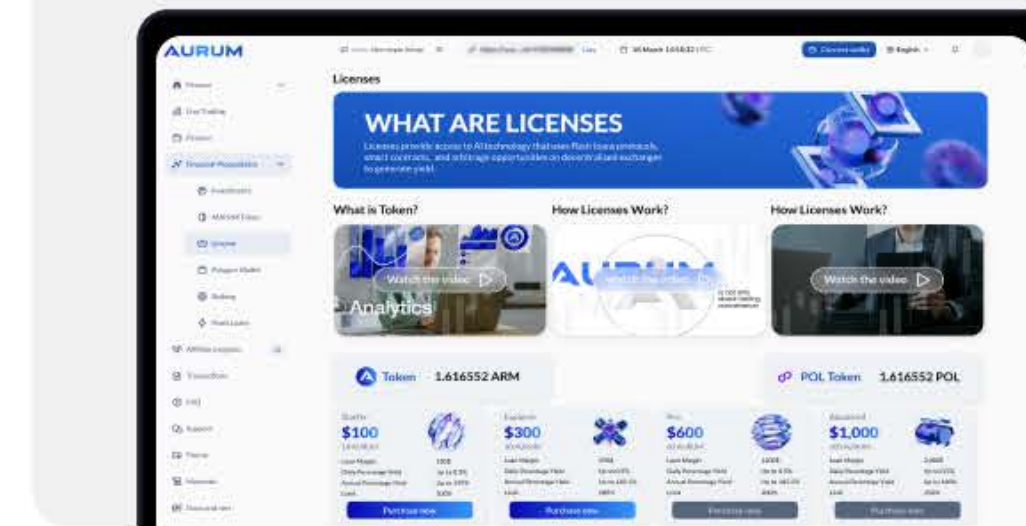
AURUM

Connect wallet
English

Licenses

WHAT ARE LICENSES

Licenses provide access to AI technology that uses flash loans protocols, smart contracts, and arbitrage opportunities on decentralized exchanges to generate yield.

What is Token?
How Licenses Work?
How Licenses Work?

Watch the video
Analytics
Watch the video
AURUM
Watch the video

Token 1.616552 ARM
POL Token 1.616552 POL

$100
$300
$600
$1,000

Purchase now
Purchase now
Purchase now
Purchase now